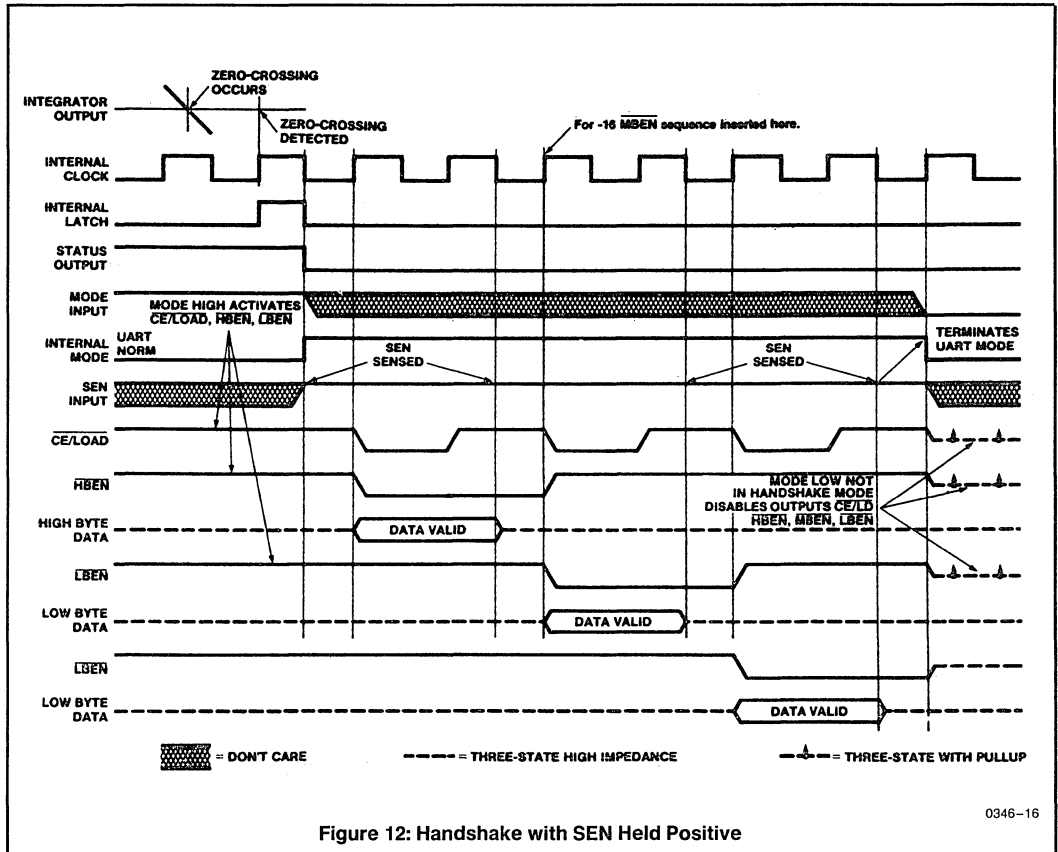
ZERO-CROSSING OCCURS

INTEGRATOR OUTPUT

ZERO-CROSSING DETECTED

For -16 $\overline{MBEN}$ sequence inserted here.

INTERNAL CLOCK

INTERNAL LATCH

STATUS OUTPUT

MODE INPUT

MODE HIGH ACTIVATES $\overline{CE/LOAD}$, $\overline{HBEN}$, $\overline{LBEN}$

INTERNAL MODE

UART NORM

SEN SENSED

SEN SENSED

TERMINATES UART MODE

SEN INPUT

$\overline{CE/LOAD}$

$\overline{HBEN}$

HIGH BYTE DATA

DATA VALID

MODE LOW NOT IN HANDSHAKE MODE DISABLES OUTPUTS $\overline{CE/LD}$ $\overline{HBEN}$, $\overline{MBEN}$, $\overline{LBEN}$

$\overline{LBEN}$

LOW BYTE DATA

DATA VALID

$\overline{LBEN}$

LOW BYTE DATA

DATA VALID

= DON'T CARE

= THREE-STATE HIGH IMPEDANCE

= THREE-STATE WITH PULLUP

0346–16

Figure 12: Handshake with SEN Held Positive